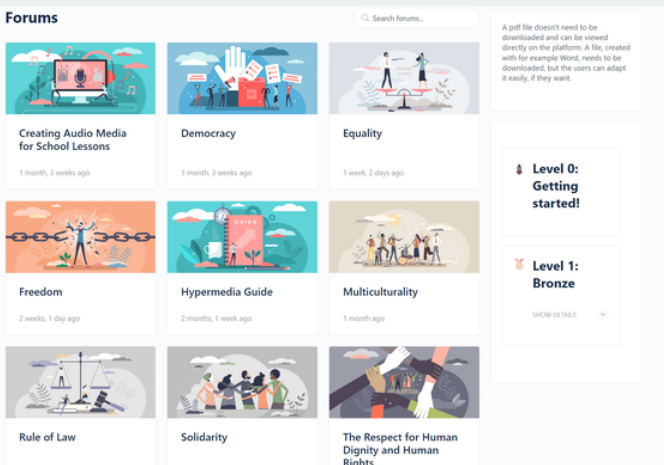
Forums

Search forums...

Creating Audio Media for School Lessons

1 month, 3 weeks ago

Democracy

1 month, 3 weeks ago

Equality

1 week, 2 days ago

GUIDE

Freedom

2 weeks, 1 day ago

Hypermedia Guide

2 months, 1 week ago

Multiculturality

1 month ago

Rule of Law

Solidarity

The Respect for Human Dignity and Human Rights

A pdf file doesn't need to be downloaded and can be viewed directly on the platform. A file, created with for example Word, needs to be downloaded, but the users can adapt it easily, if they want.

Level 0: Getting started!

Level 1: Bronze

SHOW DETAILS